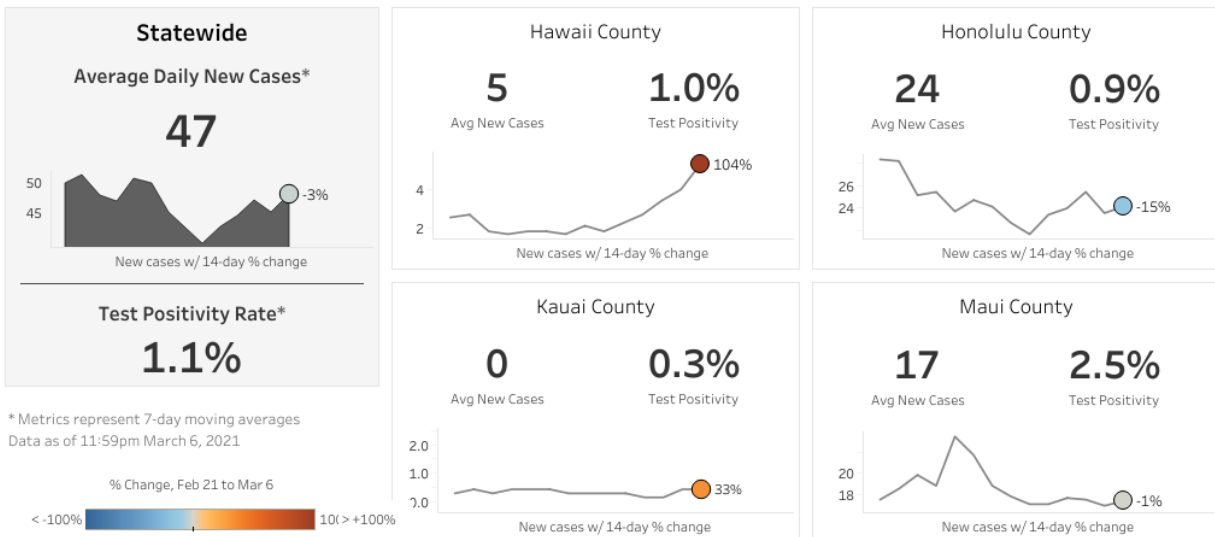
Statewide

Average Daily New Cases*

47

50
45
-3%
New cases w/ 14-day % change

Test Positivity Rate*

1.1%

* Metrics represent 7-day moving averages
Data as of 11:59pm March 6, 2021

% Change, Feb 21 to Mar 6

< -100%
10( > +100%

Hawaii County

5
Avg New Cases

1.0%
Test Positivity

4
2
104%
New cases w/ 14-day % change

Honolulu County

24
Avg New Cases

0.9%
Test Positivity

26
24
-15%
New cases w/ 14-day % change

Kauai County

0
Avg New Cases

0.3%
Test Positivity

2.0
1.0
0.0
33%
New cases w/ 14-day % change

Maui County

17
Avg New Cases

2.5%
Test Positivity

20
18
-1%
New cases w/ 14-day % change